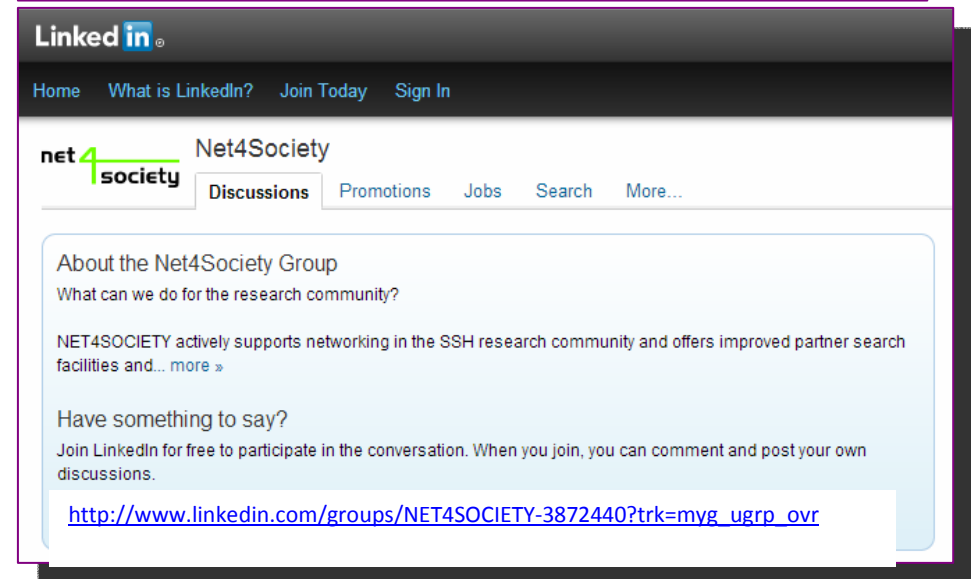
Linked in ®

Home What is LinkedIn? Join Today Sign In

net 4 society

Net4Society

Discussions Promotions Jobs Search More...

About the Net4Society Group

What can we do for the research community?

NET4SOCIETY actively supports networking in the SSH research community and offers improved partner search facilities and... more »

Have something to say?

Join LinkedIn for free to participate in the conversation. When you join, you can comment and post your own discussions.

http://www.linkedin.com/groups/NET4SOCIETY-3872440?trk=myg_ugrp_ovr